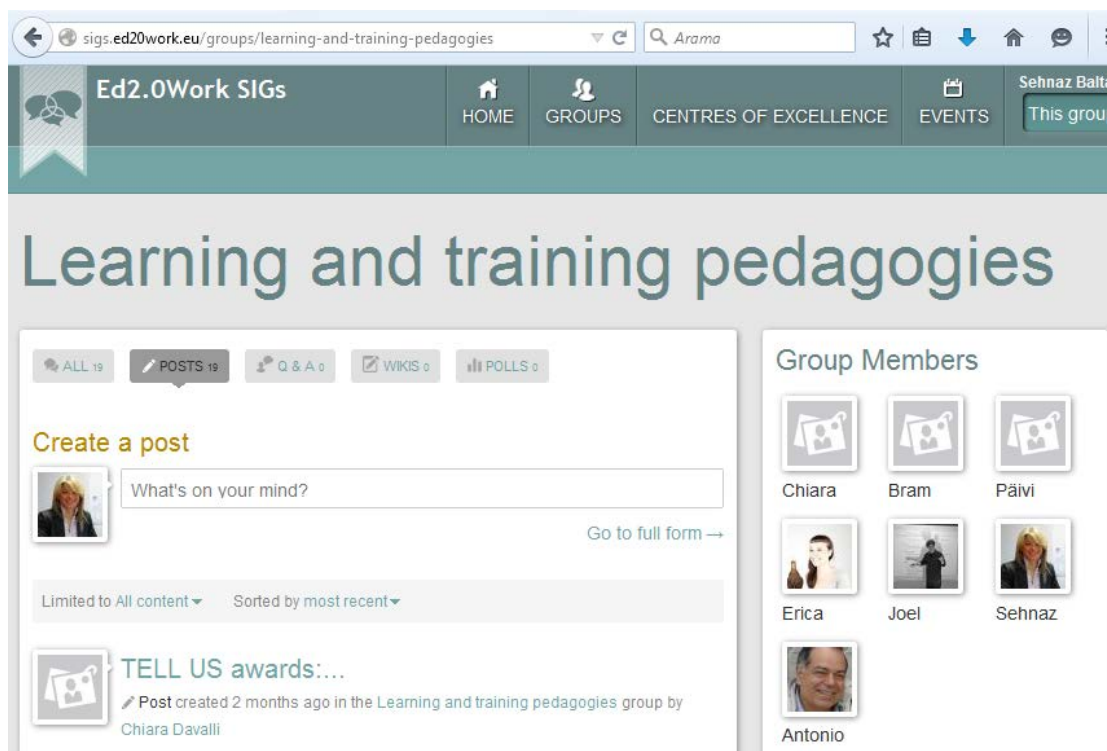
sigs.ed20work.eu/groups/learning-and-training-pedagogies

Arama

Ed2.0Work SIGs

HOME GROUPS CENTRES OF EXCELLENCE EVENTS

Sehnaz Balt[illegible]

This grou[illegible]

Learning and training pedagogies

ALL 19 POSTS 19 Q & A 0 WIKIS 0 POLLS 0

Create a post

What's on your mind?

Go to full form →

Limited to All content Sorted by most recent

TELL US awards:...

Post created 2 months ago in the Learning and training pedagogies group by Chiara Davalli

Group Members

Chiara Bram Päivi

Erica Joel Sehnaz

Antonio